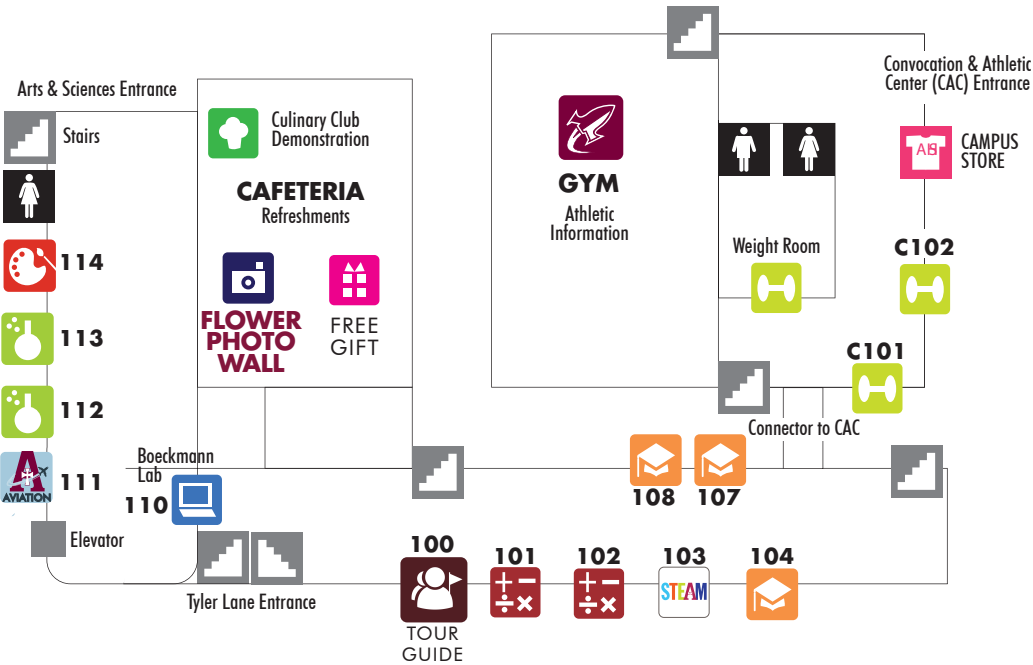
Arts & Sciences Entrance

Stairs

114

113

112

AVIATION 111

Elevator

Boeckmann Lab

110

Culinary Club Demonstration

CAFETERIA
Refreshments

FLOWER PHOTO WALL

FREE GIFT

GYM
Athletic Information

Weight Room

Convocation & Athletic Center (CAC) Entrance

AB CAMPUS STORE

C102

C101

Connector to CAC

108

107

Tyler Lane Entrance

100
TOUR GUIDE

101

102

103
STEAM

104